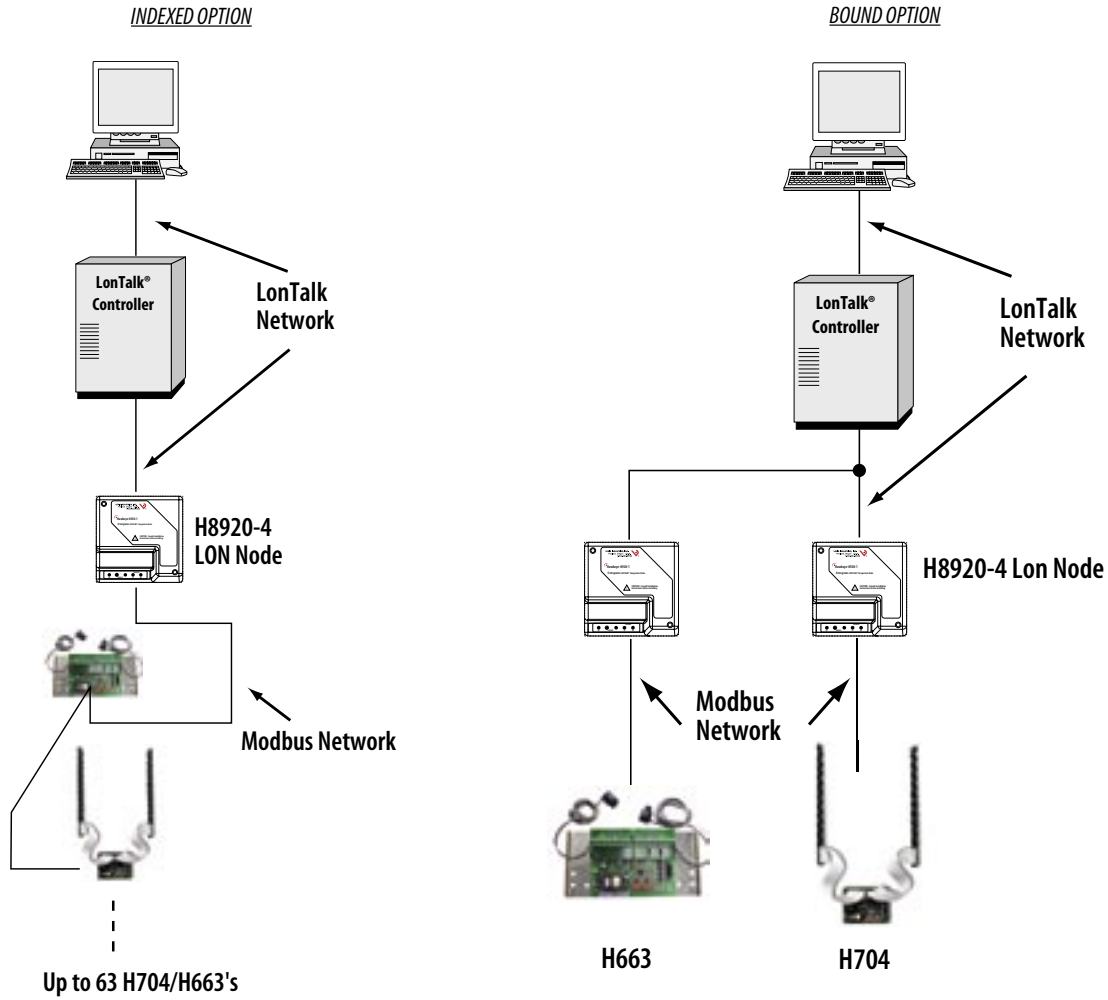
INDEXED OPTION

LonTalk® Controller

LonTalk Network

H8920-4 LON Node

Modbus Network

Up to 63 H704/H663's

BOUND OPTION

LonTalk® Controller

LonTalk Network

H8920-4 Lon Node

Modbus Network

H663

H704